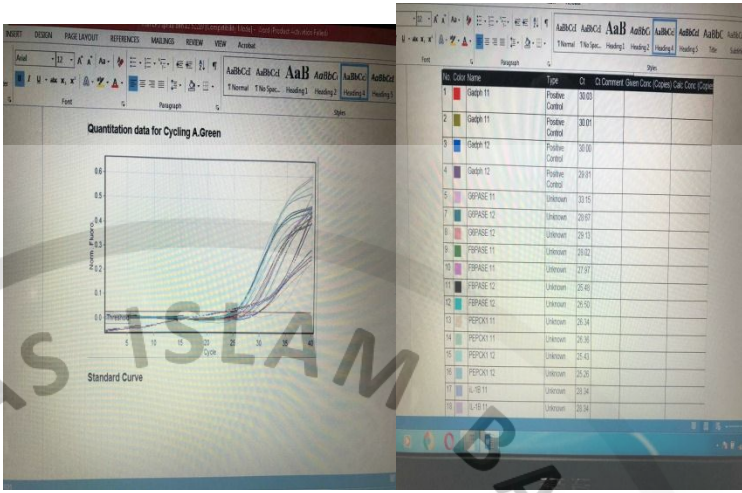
INSERT DESIGN PAGE LAYOUT REFERENCES MAILINGS REVIEW VIEW Acrobat

Arial 12

AaBbCcI AaBbCcI AaB AaBbCc AaBbCcI AaBbCcI
¶ Normal ¶ No Spac... Heading 1 Heading 2 Heading 4 Heading 5

Font Paragraph Styles

Quantitation data for Cycling A.Green

0.6
0.5
0.4
0.3
0.2
0.1
0.0

Norm. Fluoro.

Threshold

5 10 15 20 25 30 35 40
Cycle

Standard Curve

AaBbCcI AaBbCcI AaB AaBbCc AaBbCcI AaBbCcI AaBbC
¶ Normal ¶ No Spac... Heading 1 Heading 2 Heading 4 Heading 5 Title

Font Paragraph Styles

| No. | Color | Name | Type | Ct | Ct Comment | Given Conc (Copies) | Calc Conc (Copies) |
|---|---|---|---|---|---|---|---|
| 1 | | Gadph 11 | Positive Control | 30.03 | | | |
| 2 | | Gadph 11 | Positive Control | 30.01 | | | |
| 3 | | Gadph 12 | Positive Control | 30.00 | | | |
| 4 | | Gadph 12 | Positive Control | 29.81 | | | |
| 5 | | G6PASE 11 | Unknown | 33.15 | | | |
| 6 | | G6PASE 12 | Unknown | 28.97 | | | |
| 8 | | G6PASE 12 | Unknown | 29.13 | | | |
| 9 | | FBPASE 11 | Unknown | 28.02 | | | |
| 10 | | FBPASE 11 | Unknown | 27.97 | | | |
| 11 | | FBPASE 12 | Unknown | 25.46 | | | |
| 12 | | FBPASE 12 | Unknown | 25.50 | | | |
| 13 | | PEPCK1 11 | Unknown | 26.34 | | | |
| 14 | | PEPCK1 11 | Unknown | 26.36 | | | |
| 15 | | PEPCK1 12 | Unknown | 25.43 | | | |
| 16 | | PEPCK1 12 | Unknown | 25.26 | | | |
| 17 | | IL-1B 11 | Unknown | 28.34 | | | |
| 18 | | IL-1B 11 | Unknown | 28.34 | | | |